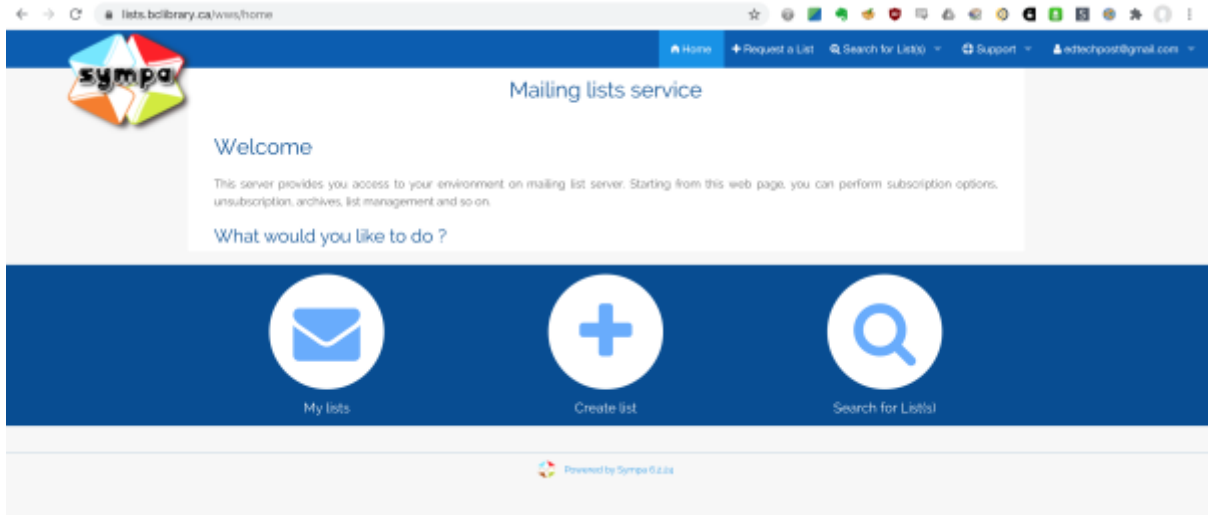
lists.bclibrary.ca/wws/home

sympa

Home
Request a List
Search for List(s)
Support
edtechpost@gmail.com

Mailing lists service

Welcome

This server provides you access to your environment on mailing list server. Starting from this web page, you can perform subscription options, unsubscription, archives, list management and so on.

What would you like to do ?

My lists

Create list

Search for List(s)

Powered by Sympa 6.2.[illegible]